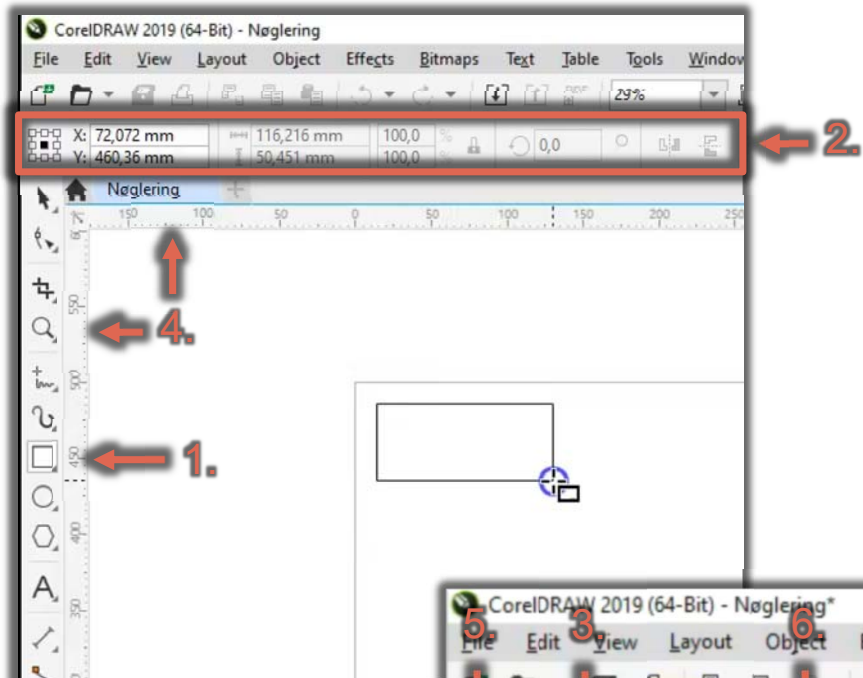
CorelDRAW 2019 (64-Bit) - Nøglering

File Edit View Layout Object Effects Bitmaps Text Table Tools Window

29%

X: 72,072 mm
Y: 460,36 mm
116,216 mm
50,451 mm
100,0 %
100,0 %
0,0

2.

Nøglering

150 100 50 0 50 100 150 200 250

4.

550

500

450

1.

400

350

CorelDRAW 2019 (64-Bit) - Nøglering*

5. File Edit 3. View Layout Object 6.